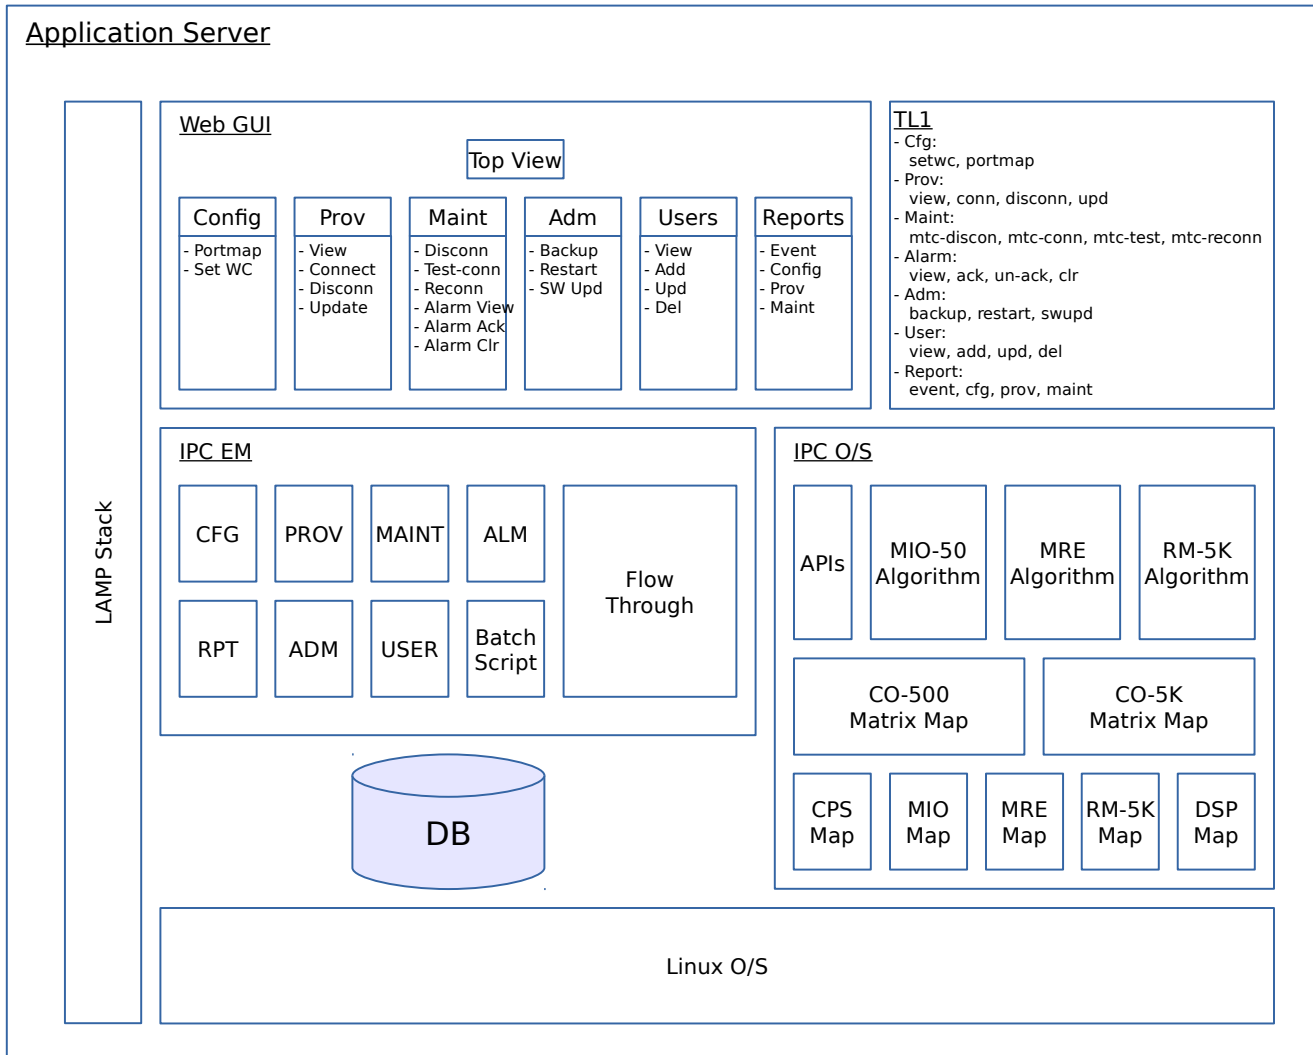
Application Server

LAMP Stack

Web GUI

Top View

Config
- Portmap
- Set WC

Prov
- View
- Connect
- Disconn
- Update

Maint
- Disconn
- Test-conn
- Reconn
- Alarm View
- Alarm Ack
- Alarm Clr

Adm
- Backup
- Restart
- SW Upd

Users
- View
- Add
- Upd
- Del

Reports
- Event
- Config
- Prov
- Maint

TL1
- Cfg:
setwc, portmap
- Prov:
view, conn, disconn, upd
- Maint:
mtc-discon, mtc-conn, mtc-test, mtc-reconn
- Alarm:
view, ack, un-ack, clr
- Adm:
backup, restart, swupd
- User:
view, add, upd, del
- Report:
event, cfg, prov, maint

IPC EM

CFG

PROV

MAINT

ALM

Flow Through

RPT

ADM

USER

Batch Script

IPC O/S

APIs

MIO-50 Algorithm

MRE Algorithm

RM-5K Algorithm

CO-500 Matrix Map

CO-5K Matrix Map

CPS Map

MIO Map

MRE Map

RM-5K Map

DSP Map

DB

Linux O/S